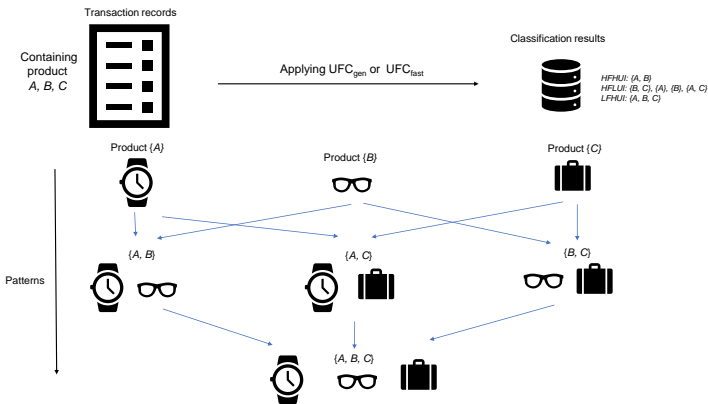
Transaction records

Containing product $A$, $B$, $C$

Applying UFC$_{gen}$ or UFC$_{fast}$

Classification results

HFHUI: {A, B}
HFLUI: {B, C}, {A}, {B}, {A, C}
LFHUI: {A, B, C}

Product {$A$}

Product {$B$}

Product {$C$}

Patterns

{$A$, $B$}

{$A$, $C$}

{$B$, $C$}

{$A$, $B$, $C$}